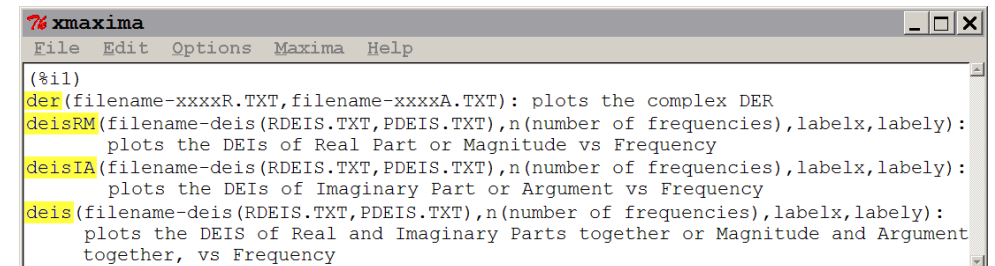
xmaxima

File Edit Options Maxima Help

(%i1)
der(filename-xxxxR.TXT,filename-xxxxA.TXT): plots the complex DER
deisRM(filename-deis(RDEIS.TXT,PDEIS.TXT),n(number of frequencies),labelx,labely): plots the DEIs of Real Part or Magnitude vs Frequency
deisIA(filename-deis(RDEIS.TXT,PDEIS.TXT),n(number of frequencies),labelx,labely): plots the DEIs of Imaginary Part or Argument vs Frequency
deis(filename-deis(RDEIS.TXT,PDEIS.TXT),n(number of frequencies),labelx,labely): plots the DEIS of Real and Imaginary Parts together or Magnitude and Argument together, vs Frequency